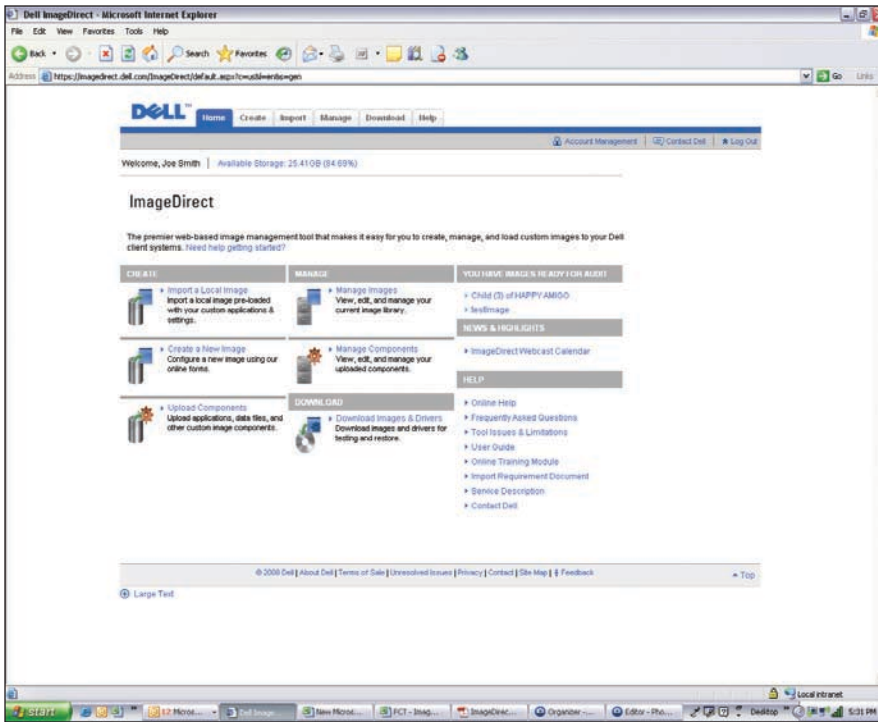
Dell ImageDirect - Microsoft Internet Explorer

File Edit View Favorites Tools Help

Back Search Favorites

Address https://imagedirect.dell.com/ImageDirect/default.aspx?c=us&l=en&s=gen

Go Links

DELL Home Create Import Manage Download Help

Account Management | Contact Dell | Log Out

Welcome, Joe Smith | Available Storage: 25.41GB (84.69%)

ImageDirect

The premier web-based image management tool that makes it easy for you to create, manage, and load custom images to your Dell client systems. Need help getting started?

CREATE

Import a Local Image
Import a local image pre-loaded with your custom applications & settings.

Create a New Image
Configure a new image using our online forms.

Upload Components
Upload applications, data files, and other custom image components.

MANAGE

Manage Images
View, edit, and manage your current image library.

Manage Components
View, edit, and manage your uploaded components.

DOWNLOAD

Download Images & Drivers
Download images and drivers for testing and restore.

YOU HAVE IMAGES READY FOR AUDIT

Child (3) of HAPPY AMIGO
testimage

NEWS & HIGHLIGHTS

ImageDirect Webcast Calendar

HELP

Online Help
Frequently Asked Questions
Tool Issues & Limitations
User Guide
Online Training Module
Import Requirement Document
Service Description
Contact Dell

© 2008 Dell | About Dell | Terms of Sale | Unresolved Issues | Privacy | Contact | Site Map | Feedback

Top

Large Text

Local intranet

start | 12 Micros... | Dell Image... | New Micros... | FCT - Imag... | ImageDirec... | Organizer -... | Editor - Pho... | Desktop | 5:31 PM